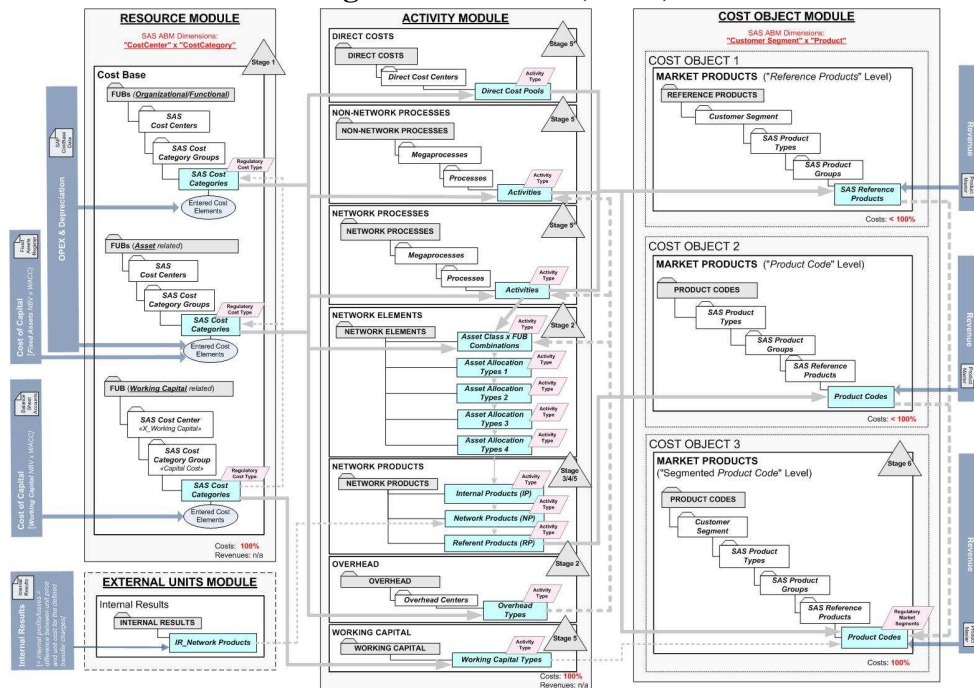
RESOURCE MODULE

SAS ABM Dimensions:
"CostCenter" x "CostCategory"

Stage 1

Cost Base

FUBs (Organizational/Functional)

SAS Cost Centers

SAS Cost Category Groups

Regulatory Cost Type

SAS Cost Categories

Entered Cost Elements

FUBs (Asset related)

SAS Cost Centers

SAS Cost Category Groups

Regulatory Cost Type

SAS Cost Categories

Entered Cost Elements

FUB (Working Capital related)

SAS Cost Center «X_Working Capital»

SAS Cost Category Group «Capital Cost»

Regulatory Cost Type

SAS Cost Categories

Entered Cost Elements

Costs: 100%
Revenues: n/a

OPEX & Depreciation

SAP General Ledger

Cost of Capital
[Fixed Assets NBV x WACC]

Fixed Asset Register

Cost of Capital
[Working Capital NBV x WACC]

Balance Sheet

Internal Results
[= internal profit/losses = difference between unit price and unit cost for the defined transfer charges]

Internal Results

EXTERNAL UNITS MODULE

Internal Results

INTERNAL RESULTS

IR_Network Products

ACTIVITY MODULE

DIRECT COSTS

Stage 5

DIRECT COSTS

Direct Cost Centers

Activity Type

Direct Cost Pools

NON-NETWORK PROCESSES

Stage 5

NON-NETWORK PROCESSES

Megaprocesses

Processes

Activity Type

Activities

NETWORK PROCESSES

Stage 5

NETWORK PROCESSES

Megaprocesses

Processes

Activity Type

Activities

NETWORK ELEMENTS

Stage 2

NETWORK ELEMENTS

Activity Type

Asset Class x FUB Combinations

Asset Allocation Types 1

Asset Allocation Types 2

Asset Allocation Types 3

Asset Allocation Types 4

NETWORK PRODUCTS

Stage 3/4/5

NETWORK PRODUCTS

Internal Products (IP)

Network Products (NP)

Referent Products (RP)

OVERHEAD

Stage 2

OVERHEAD

Overhead Centers

Activity Type

Overhead Types

WORKING CAPITAL

Stage 5

WORKING CAPITAL

Activity Type

Working Capital Types

Costs: 100%
Revenues: n/a

COST OBJECT MODULE

SAS ABM Dimensions:
"Customer Segment" x "Product"

COST OBJECT 1

MARKET PRODUCTS ("Reference Products" Level)

REFERENCE PRODUCTS

Customer Segment

SAS Product Types

SAS Product Groups

SAS Reference Products

Costs: < 100%

COST OBJECT 2

MARKET PRODUCTS ("Product Code" Level)

PRODUCT CODES

SAS Product Types

SAS Product Groups

SAS Reference Products

Product Codes

Costs: < 100%

COST OBJECT 3

MARKET PRODUCTS ("Segmented Product Code" Level)

Stage 6

PRODUCT CODES

Customer Segment

SAS Product Types

SAS Product Groups

SAS Reference Products

Regulatory Market Segments

Product Codes

Costs: 100%

Revenue

Product Master

Revenue

Product Master

Revenue

Product Master